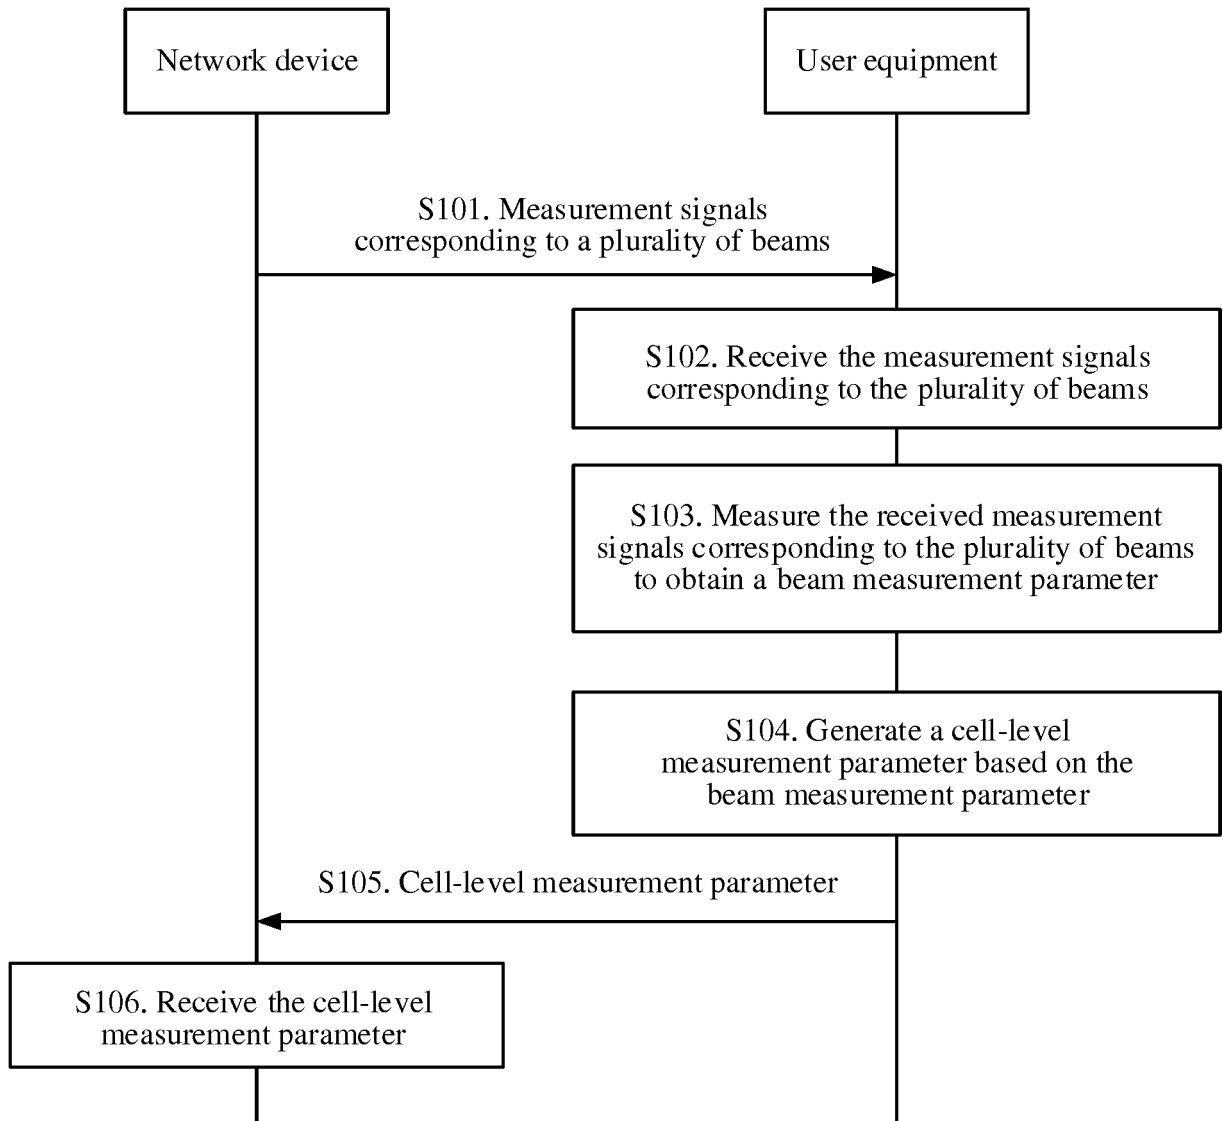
Network device

User equipment

S101. Measurement signals corresponding to a plurality of beams

S102. Receive the measurement signals corresponding to the plurality of beams

S103. Measure the received measurement signals corresponding to the plurality of beams to obtain a beam measurement parameter

S104. Generate a cell-level measurement parameter based on the beam measurement parameter

S105. Cell-level measurement parameter

S106. Receive the cell-level measurement parameter